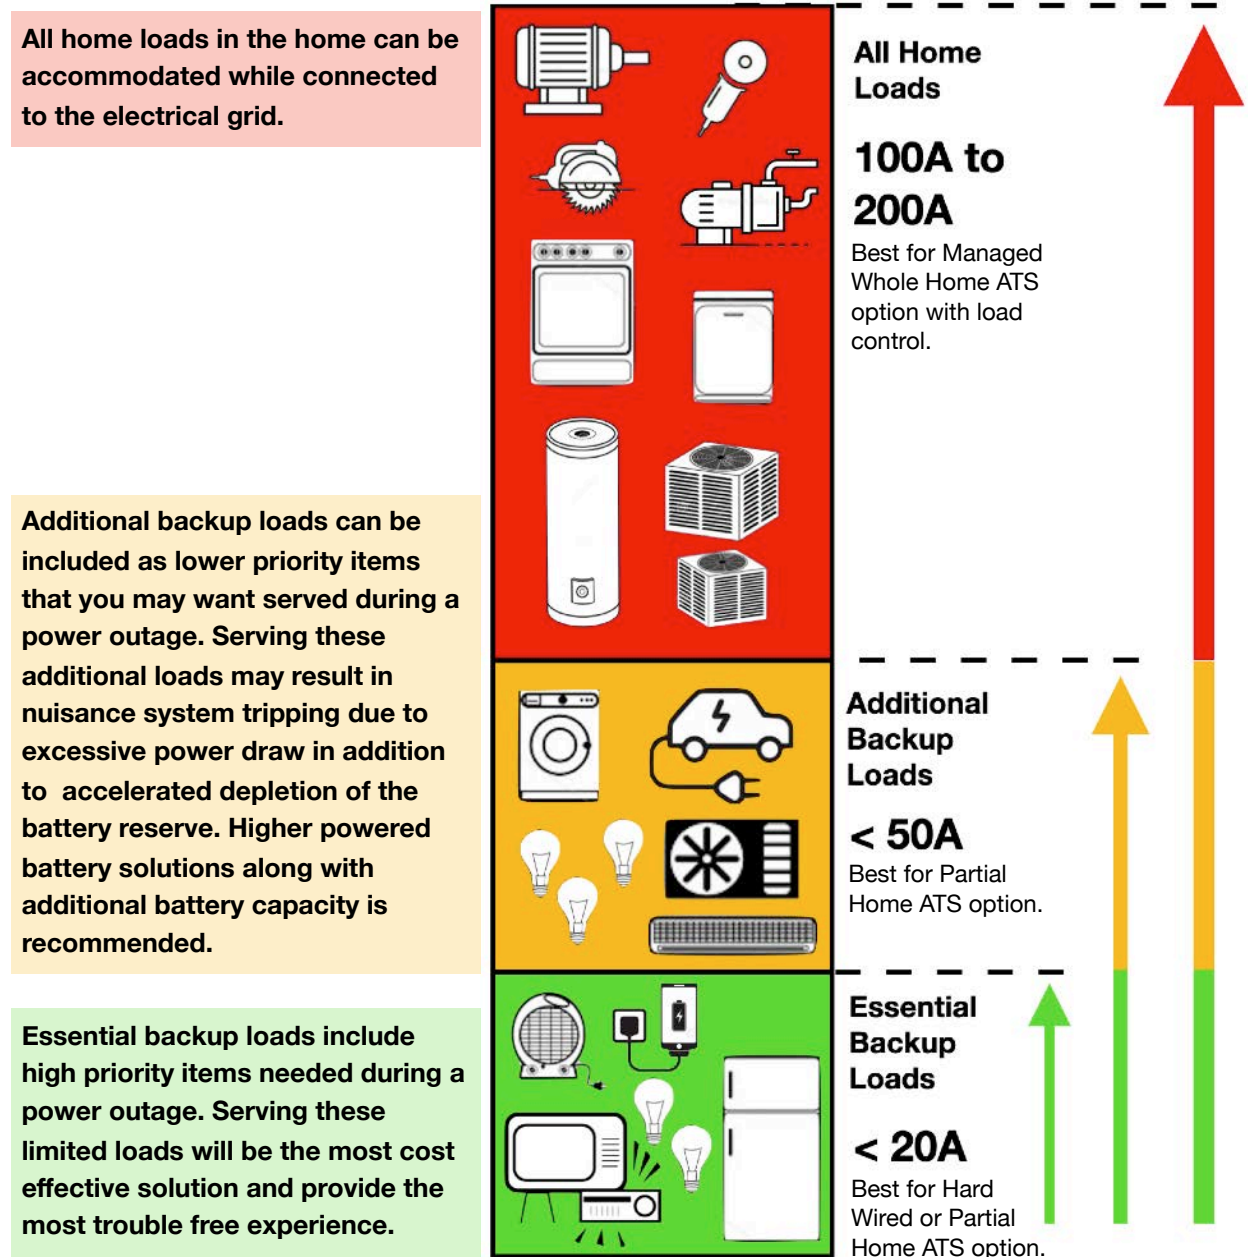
All home loads in the home can be accommodated while connected to the electrical grid.

Additional backup loads can be included as lower priority items that you may want served during a power outage. Serving these additional loads may result in nuisance system tripping due to excessive power draw in addition to accelerated depletion of the battery reserve. Higher powered battery solutions along with additional battery capacity is recommended.

Essential backup loads include high priority items needed during a power outage. Serving these limited loads will be the most cost effective solution and provide the most trouble free experience.

All Home Loads

100A to 200A

Best for Managed Whole Home ATS option with load control.

Additional Backup Loads

< 50A

Best for Partial Home ATS option.

Essential Backup Loads

< 20A

Best for Hard Wired or Partial Home ATS option.